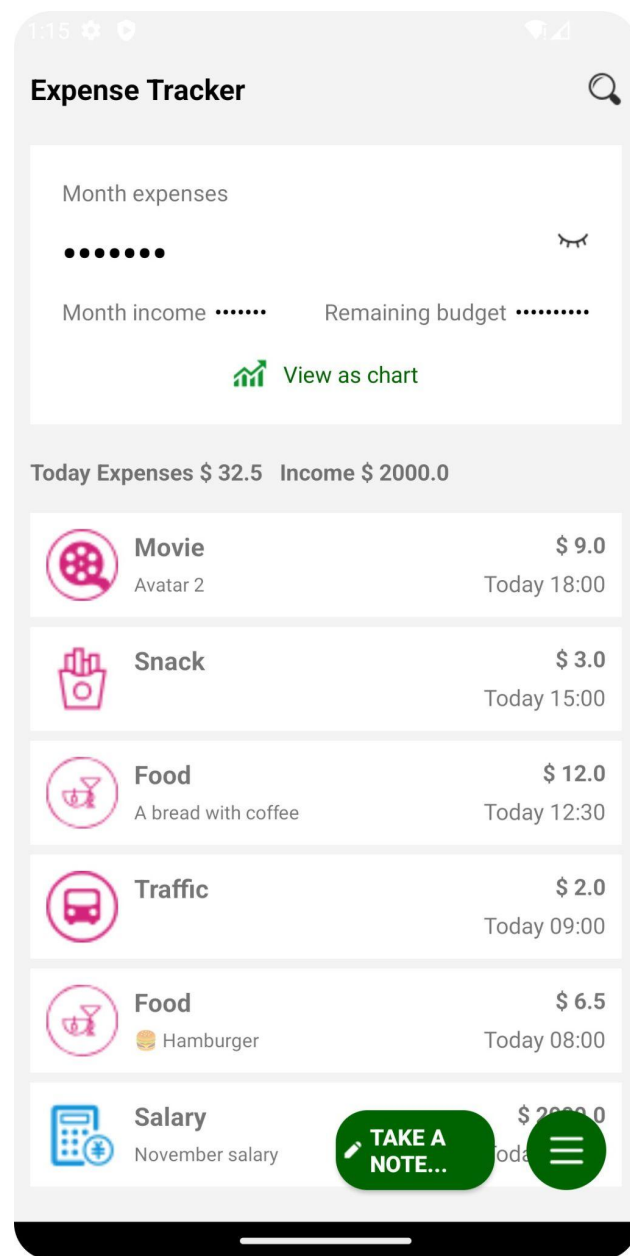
1:15

Expense Tracker

Month expenses

•••••••

Month income ••••••

Remaining budget ••••••••••

View as chart

Today Expenses $ 32.5 Income $ 2000.0

Movie
Avatar 2
$ 9.0
Today 18:00

Snack
$ 3.0
Today 15:00

Food
A bread with coffee
$ 12.0
Today 12:30

Traffic
$ 2.0
Today 09:00

Food
Hamburger
$ 6.5
Today 08:00

Salary
November salary
$ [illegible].0
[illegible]oda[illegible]

TAKE A NOTE...